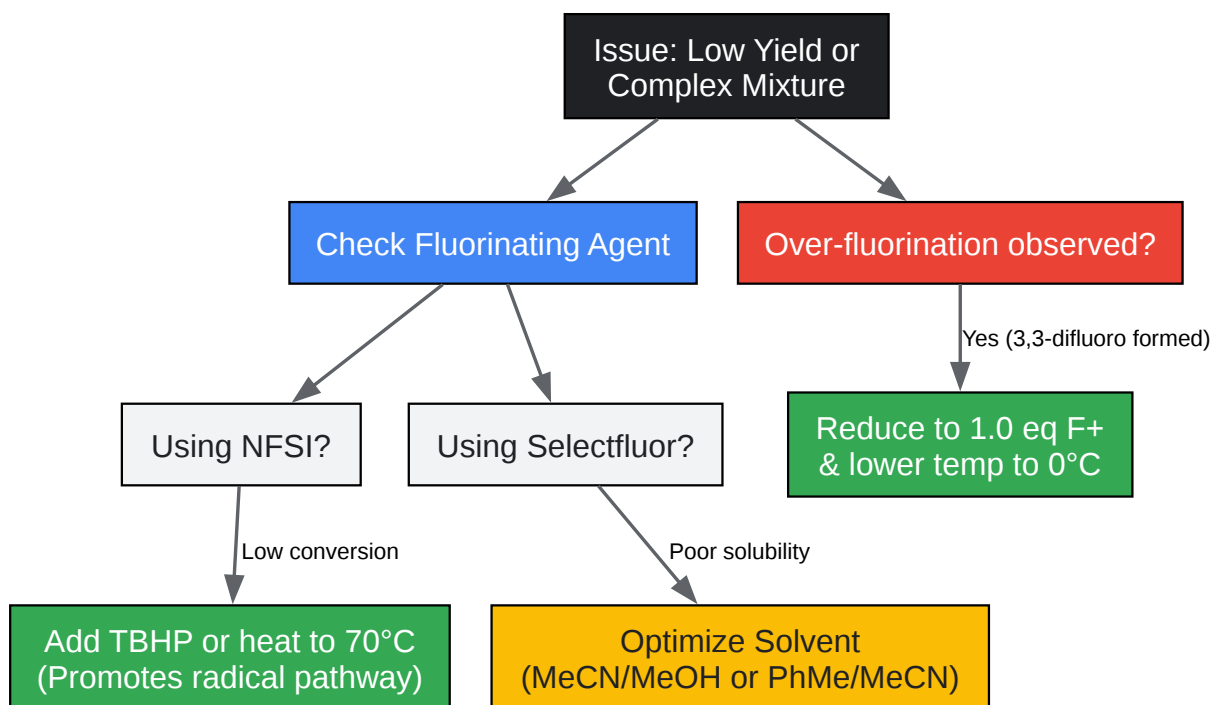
Issue: Low Yield or Complex Mixture

Check Fluorinating Agent

Over-fluorination observed?

Yes (3,3-difluoro formed)

Reduce to 1.0 eq F+ & lower temp to 0°C

Using NFSI?

Using Selectfluor?

Low conversion

Poor solubility

Add TBHP or heat to 70°C (Promotes radical pathway)

Optimize Solvent (MeCN/MeOH or PhMe/MeCN)